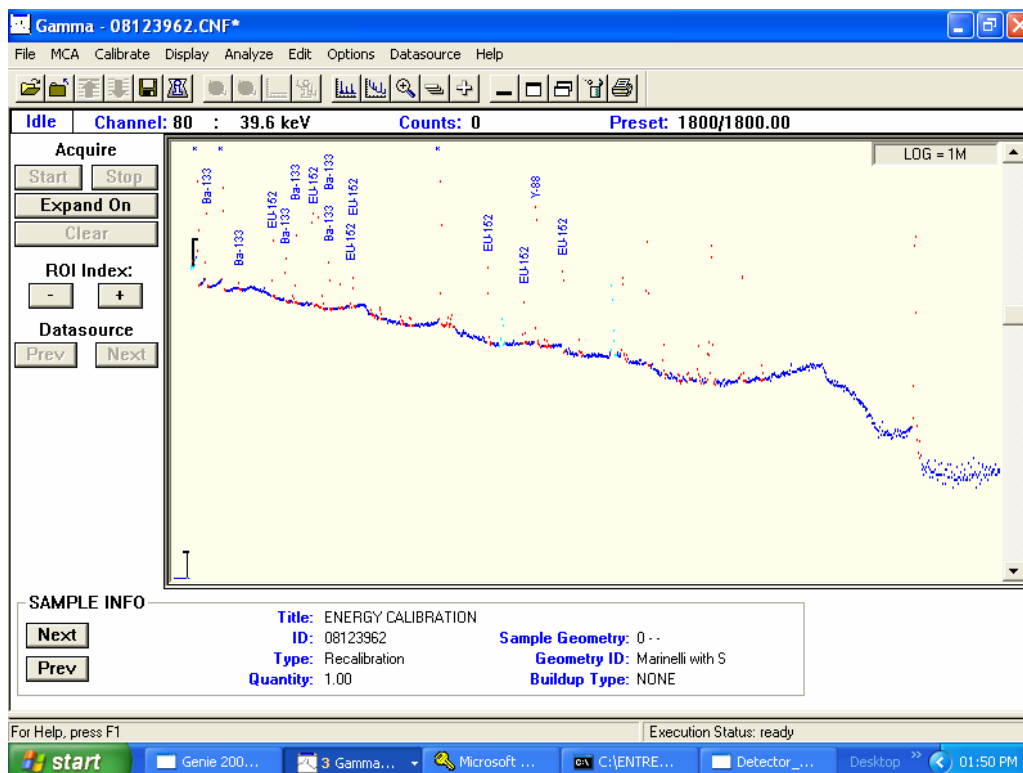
Gamma - 08123962.CNF*

File MCA Calibrate Display Analyze Edit Options Datasource Help

Idle Channel: 80 : 39.6 keV Counts: 0 Preset: 1800/1800.00

Acquire
Start Stop
Expand On
Clear
ROI Index:
- +
Datasource
Prev Next

LOG = 1M

Ba-133
Ba-133
EU-152
Ba-133
Ba-133
EU-152
EU-152
Ba-133
Ba-133
EU-152
EU-152
EU-152
EU-152
Y-88
EU-152

SAMPLE INFO
Next
Prev

Title: ENERGY CALIBRATION
ID: 08123962
Type: Recalibration
Quantity: 1.00
Sample Geometry: 0 - -
Geometry ID: Marinelli with S
Buildup Type: NONE

For Help, press F1
Execution Status: ready

start Genie 200... 3 Gamma... Microsoft ... C:\ENTRE... Detector_... Desktop 01:50 PM